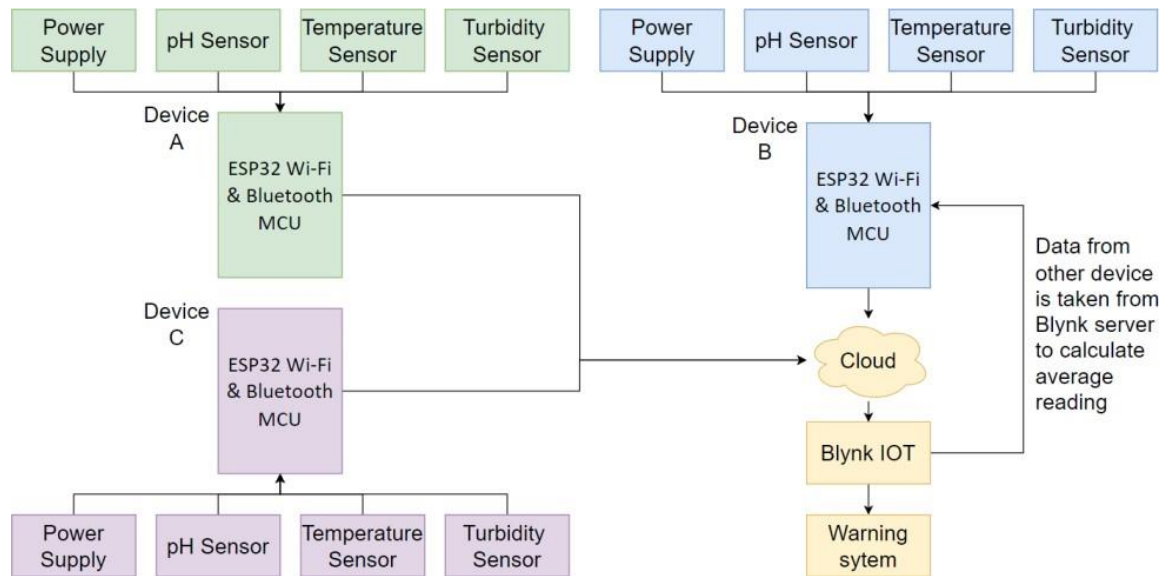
Power Supply

pH Sensor

Temperature Sensor

Turbidity Sensor

Device A

ESP32 Wi-Fi & Bluetooth MCU

Device C

ESP32 Wi-Fi & Bluetooth MCU

Power Supply

pH Sensor

Temperature Sensor

Turbidity Sensor

Power Supply

pH Sensor

Temperature Sensor

Turbidity Sensor

Device B

ESP32 Wi-Fi & Bluetooth MCU

Data from other device is taken from Blynk server to calculate average reading

Cloud

Blynk IOT

Warning sytem